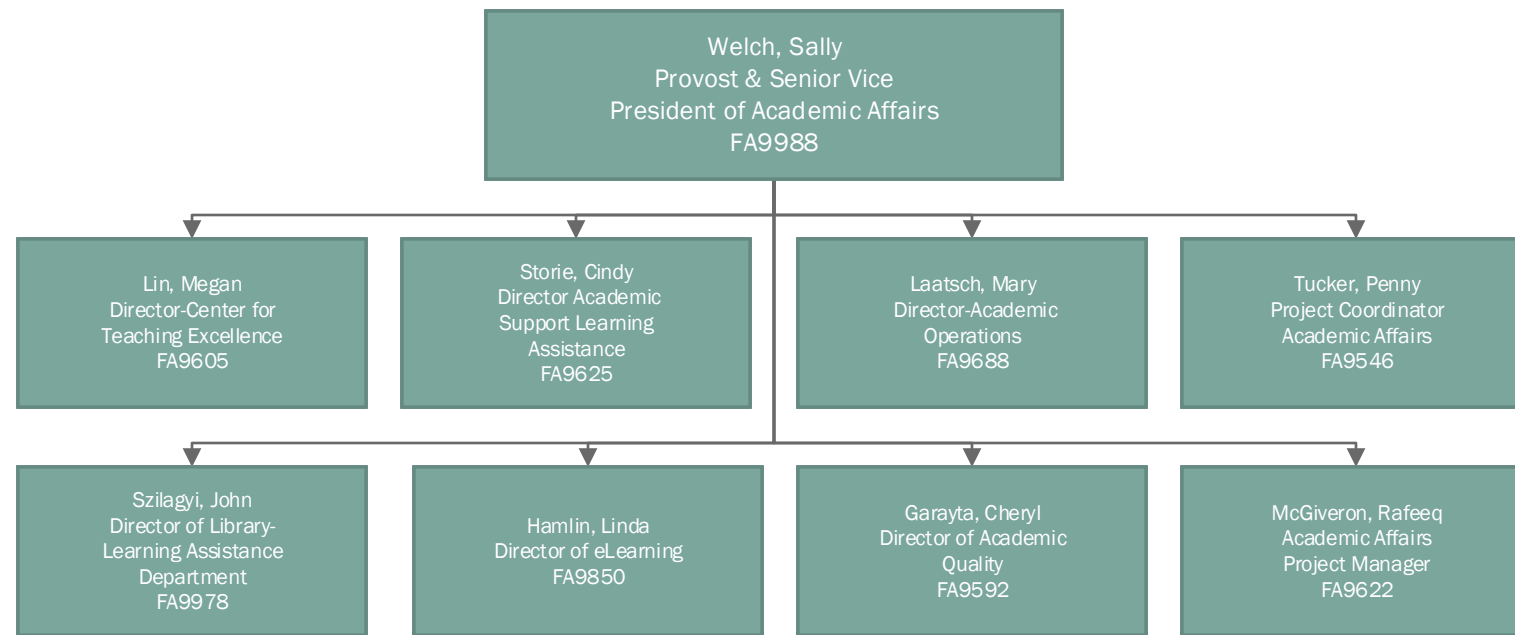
Welch, Sally
Provost & Senior Vice
President of Academic Affairs
FA9988

Lin, Megan
Director-Center for
Teaching Excellence
FA9605

Storie, Cindy
Director Academic
Support Learning
Assistance
FA9625

Laatsch, Mary
Director-Academic
Operations
FA9688

Tucker, Penny
Project Coordinator
Academic Affairs
FA9546

Szilagyi, John
Director of Library-
Learning Assistance
Department
FA9978

Hamlin, Linda
Director of eLearning
FA9850

Garayta, Cheryl
Director of Academic
Quality
FA9592

McGiveron, Rafeeq
Academic Affairs
Project Manager
FA9622